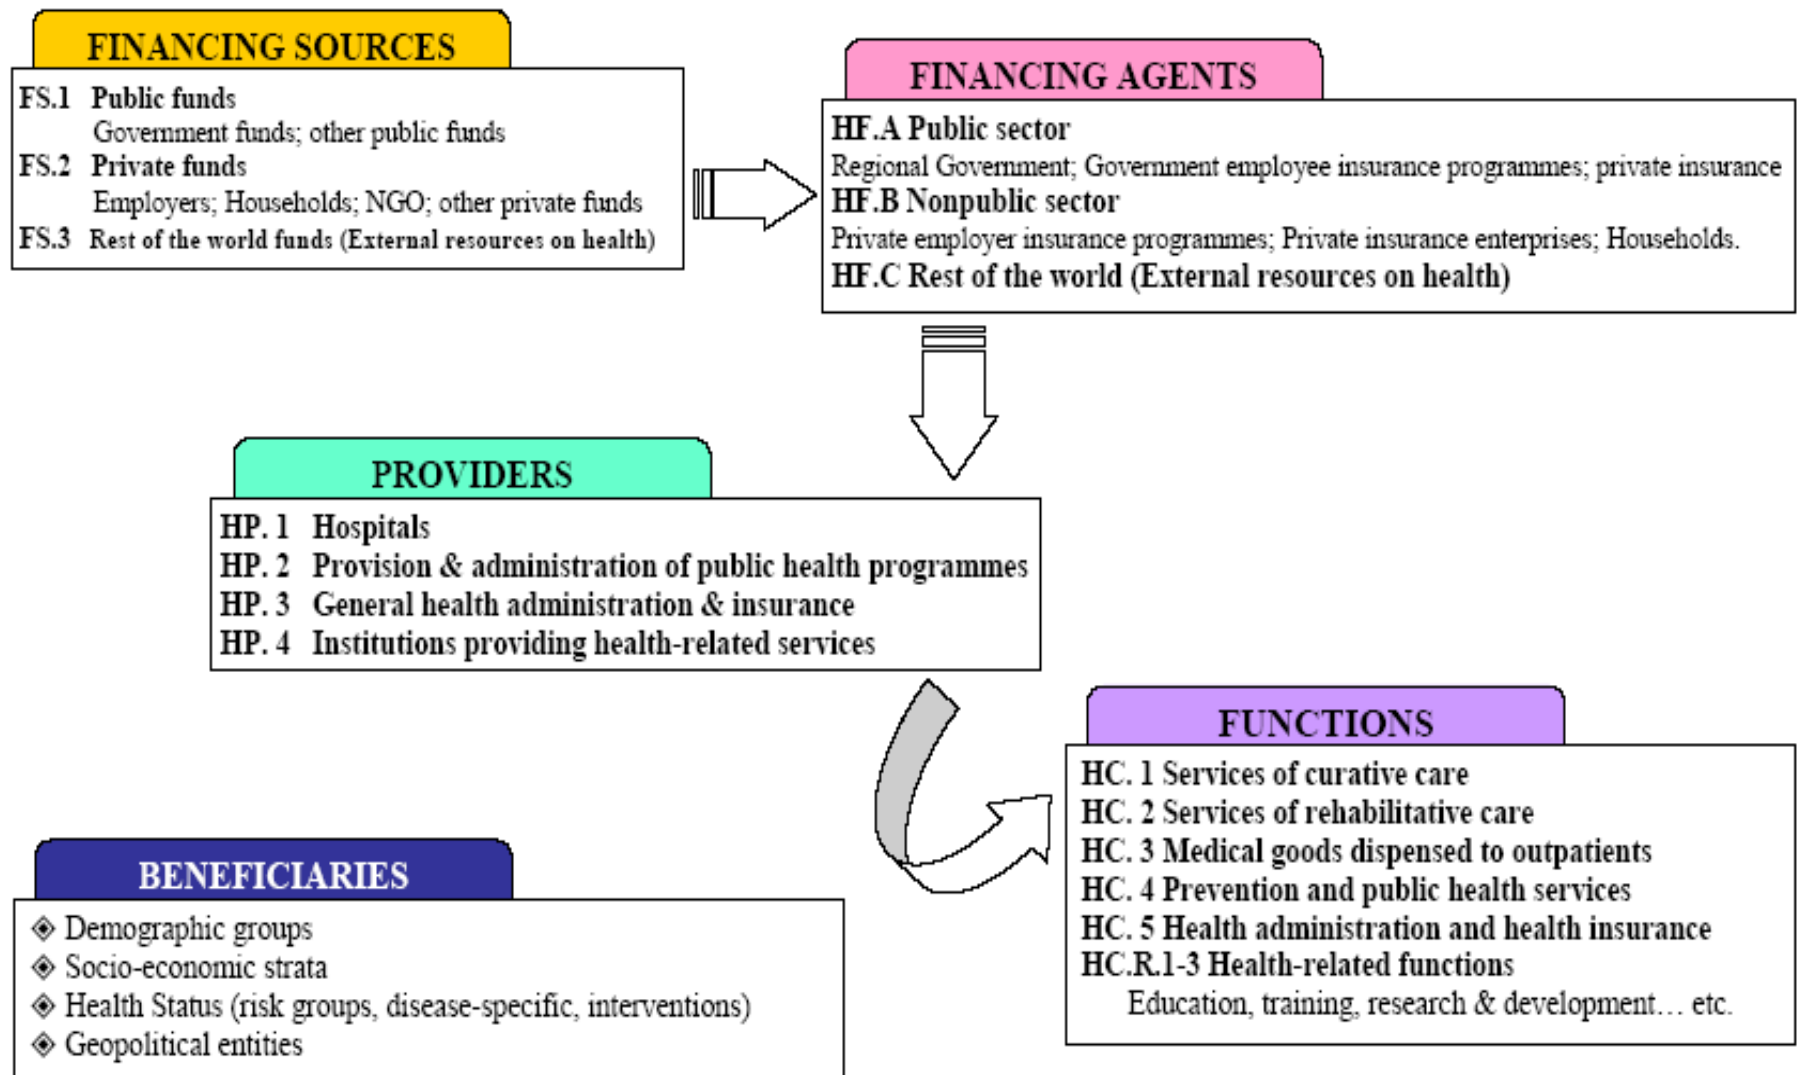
FINANCING SOURCES

FS.1 Public funds
Government funds; other public funds
FS.2 Private funds
Employers; Households; NGO; other private funds
FS.3 Rest of the world funds (External resources on health)

FINANCING AGENTS

HF.A Public sector
Regional Government; Government employee insurance programmes; private insurance
HF.B Nonpublic sector
Private employer insurance programmes; Private insurance enterprises; Households.
HF.C Rest of the world (External resources on health)

PROVIDERS

HP. 1 Hospitals
HP. 2 Provision & administration of public health programmes
HP. 3 General health administration & insurance
HP. 4 Institutions providing health-related services

FUNCTIONS

HC. 1 Services of curative care
HC. 2 Services of rehabilitative care
HC. 3 Medical goods dispensed to outpatients
HC. 4 Prevention and public health services
HC. 5 Health administration and health insurance
HC.R.1-3 Health-related functions
Education, training, research & development… etc.

BENEFICIARIES

◈ Demographic groups
◈ Socio-economic strata
◈ Health Status (risk groups, disease-specific, interventions)
◈ Geopolitical entities